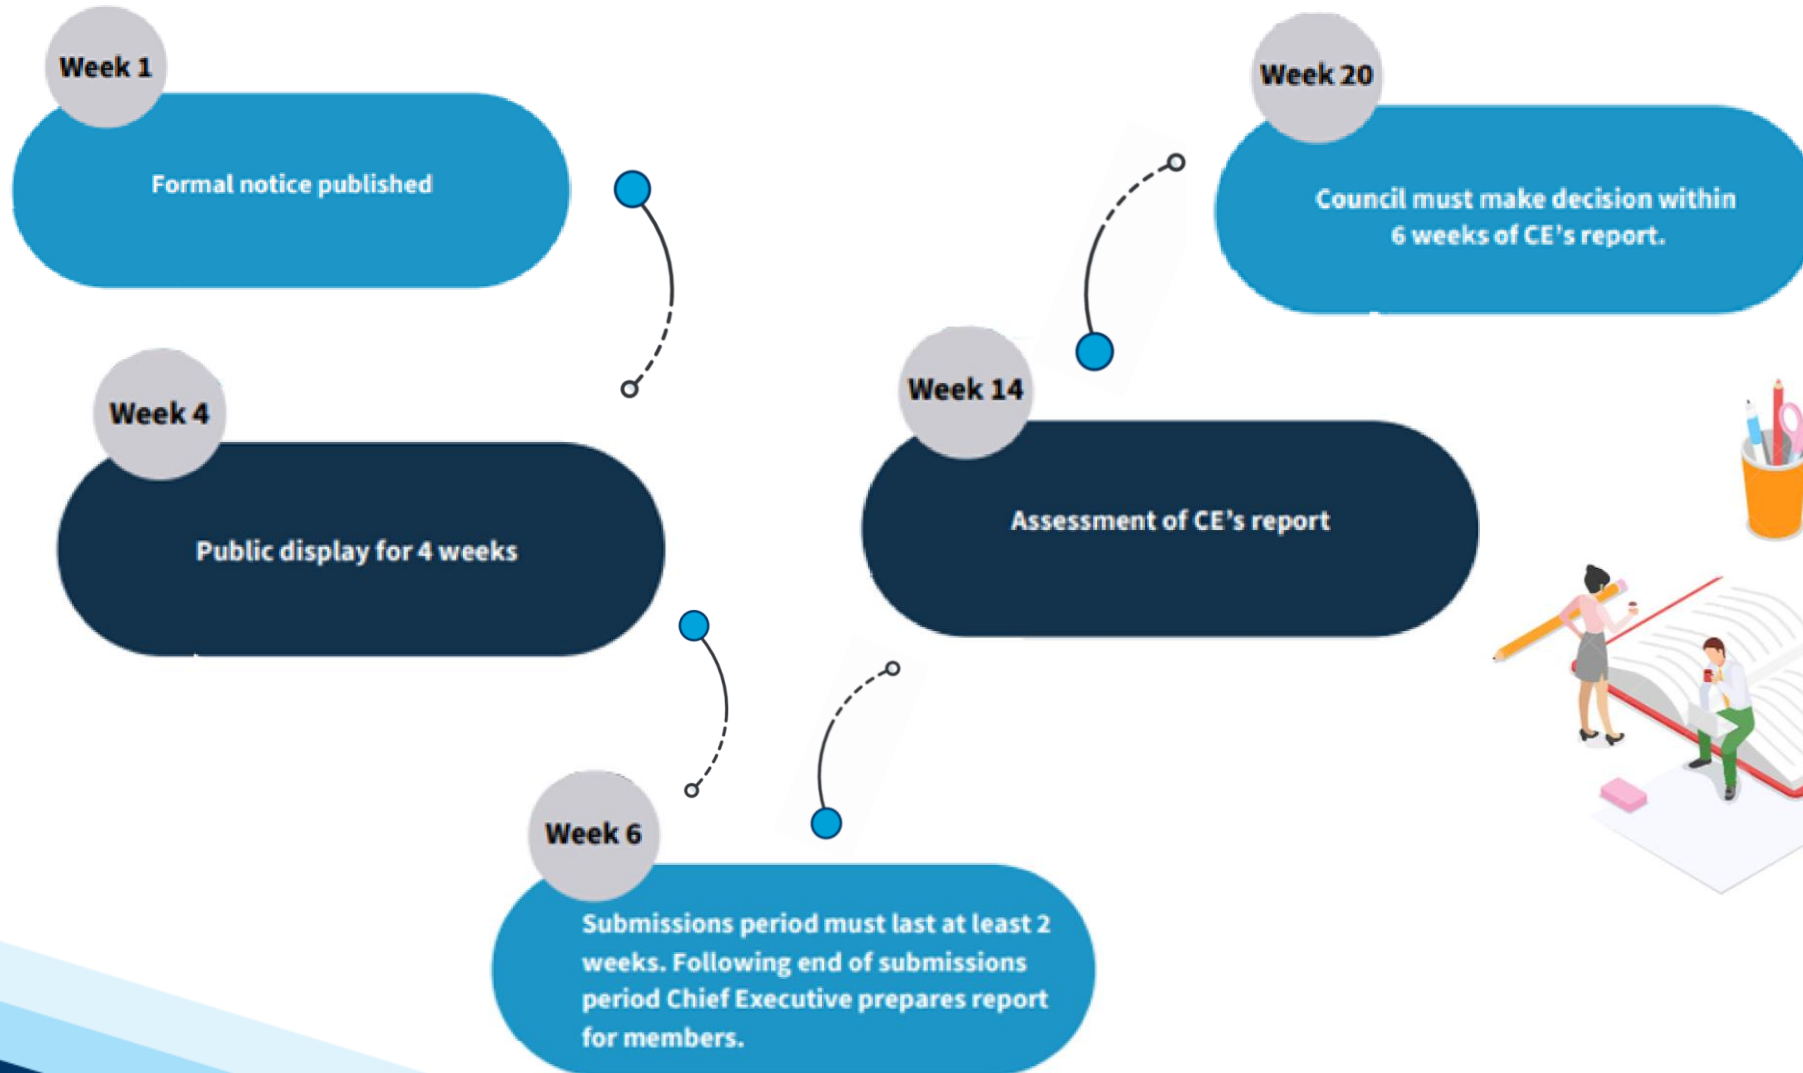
Week 1

Formal notice published

Week 4

Public display for 4 weeks

Week 6

Submissions period must last at least 2 weeks. Following end of submissions period Chief Executive prepares report for members.

Week 14

Assessment of CE's report

Week 20

Council must make decision within 6 weeks of CE's report.